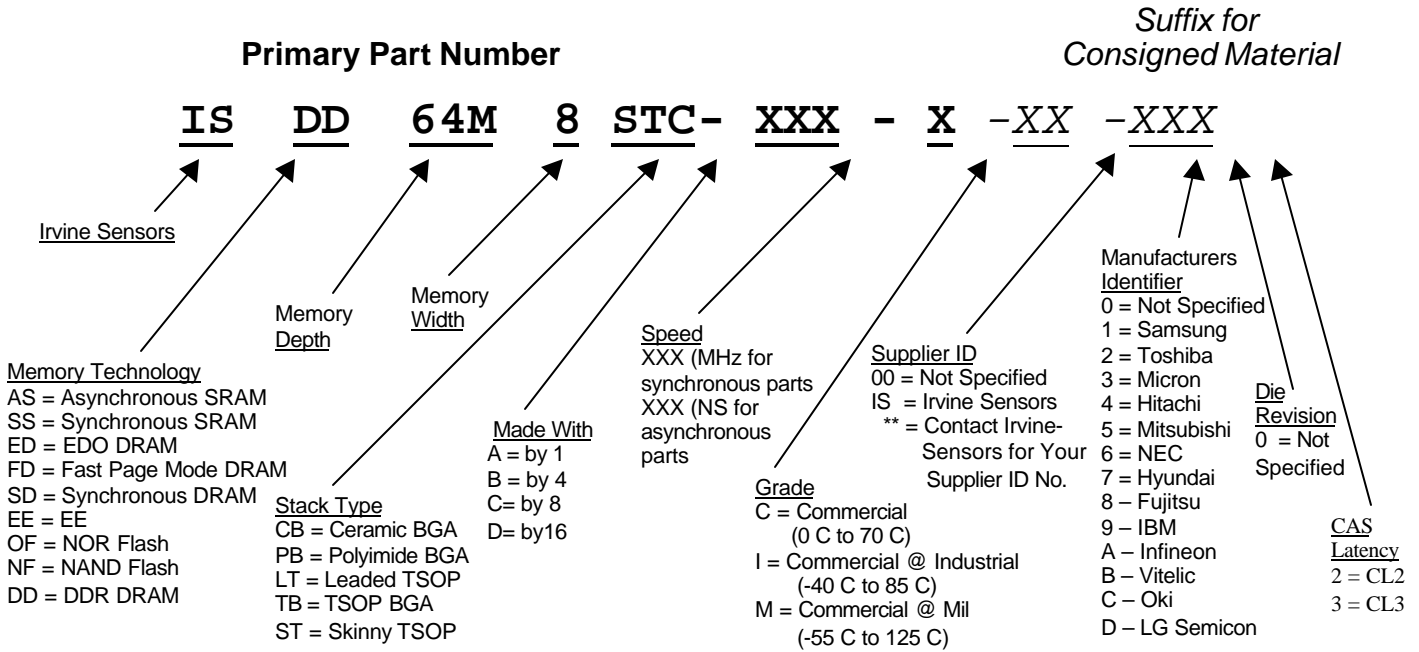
Primary Part Number

Suffix for Consigned Material

IS DD 64M 8 STC- XXX - X -XX -XXX

Irvine Sensors

Memory Technology
AS = Asynchronous SRAM
SS = Synchronous SRAM
ED = EDO DRAM
FD = Fast Page Mode DRAM
SD = Synchronous DRAM
EE = EE
OF = NOR Flash
NF = NAND Flash
DD = DDR DRAM

Memory Depth

Memory Width

Stack Type
CB = Ceramic BGA
PB = Polyimide BGA
LT = Leaded TSOP
TB = TSOP BGA
ST = Skinny TSOP

Made With
A = by 1
B = by 4
C= by 8
D= by16

Speed
XXX (MHz for synchronous parts
XXX (NS for asynchronous parts

Grade
C = Commercial
(0 C to 70 C)
I = Commercial @ Industrial
(-40 C to 85 C)
M = Commercial @ Mil
(-55 C to 125 C)

Supplier ID
00 = Not Specified
IS = Irvine Sensors
** = Contact Irvine-Sensors for Your Supplier ID No.

Manufacturers Identifier
0 = Not Specified
1 = Samsung
2 = Toshiba
3 = Micron
4 = Hitachi
5 = Mitsubishi
6 = NEC
7 = Hyundai
8 – Fujitsu
9 – IBM
A – Infineon
B – Vitelic
C – Oki
D – LG Semicon

Die Revision
0 = Not Specified

CAS Latency
2 = CL2
3 = CL3